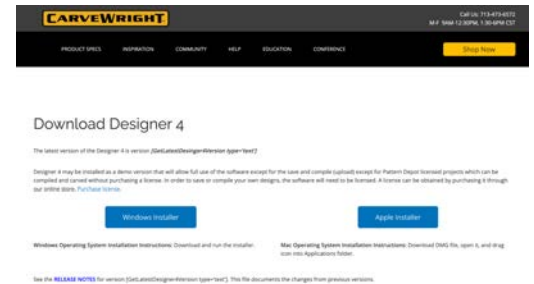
CARVEWRIGHT

Call Us: 713-473-4572
M-F 9AM-12:30PM, 1:30-6PM CST

PRODUCT SPECS INSPIRATION COMMUNITY HELP EDUCATION CONFERENCE

Shop Now

Download Designer 4

The latest version of the Designer 4 is version {GetLatestDesigner4Version type='text'}

Designer 4 may be installed as a demo version that will allow full use of the software except for the save and compile (upload) except for Pattern Depot licensed projects which can be compiled and carved without purchasing a license. In order to save or compile your own designs, the software will need to be licensed. A license can be obtained by purchasing it through our online store. Purchase license.

Windows Installer

Apple Installer

Windows Operating System Installation Instructions: Download and run the installer.

Mac Operating System Installation Instructions: Download DMG file, open it, and drag icon into Applications folder.

See the RELEASE NOTES for version {GetLatestDesigner4Version type='text'}. This file documents the changes from previous versions.